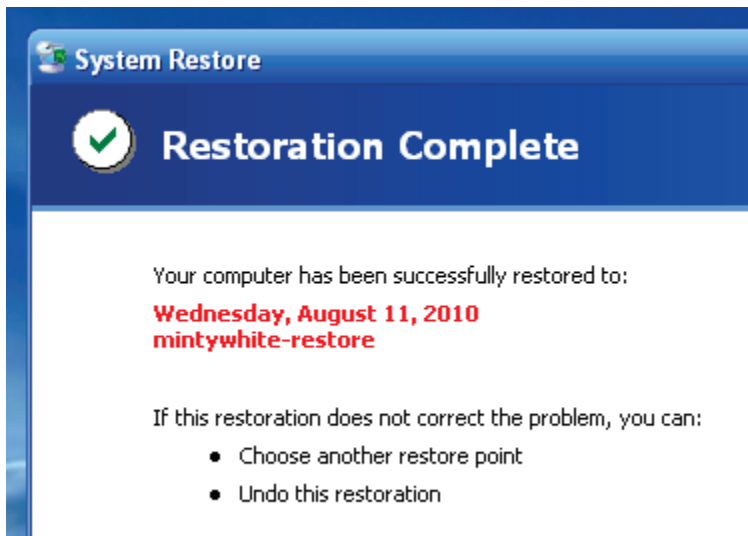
System Restore

Restoration Complete

Your computer has been successfully restored to:

Wednesday, August 11, 2010
mintywhite-restore

If this restoration does not correct the problem, you can:

- Choose another restore point
- Undo this restoration